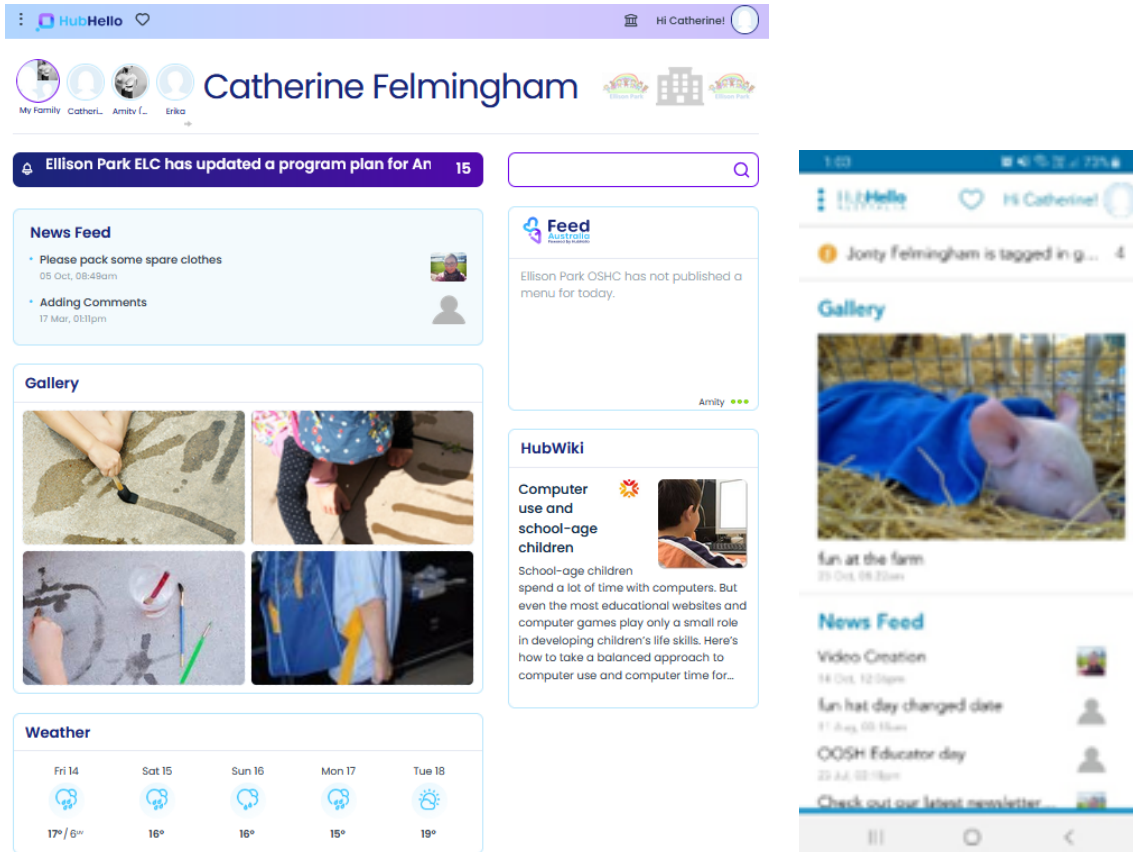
HubHello

Hi Catherine!

My Family Catheri... Amity (... Erika

Catherine Felmingham

Ellison Park Ellison Park

Ellison Park ELC has updated a program plan for An 15

News Feed

Please pack some spare clothes
05 Oct, 08:49am

Adding Comments
17 Mar, 01:11pm

Gallery

Weather

| Fri 14 | Sat 15 | Sun 16 | Mon 17 | Tue 18 |
|---|---|---|---|---|
| 17° / 6° | 16° | 16° | 15° | 19° |

Feed Australia

Ellison Park OSHC has not published a menu for today.

Amity

HubWiki

Computer use and school-age children

School-age children spend a lot of time with computers. But even the most educational websites and computer games play only a small role in developing children's life skills. Here's how to take a balanced approach to computer use and computer time for...

1:03

HubHello AUSTRALIA

Hi Catherine!

Jonty Felmingham is tagged in g... 4

Gallery

fun at the farm
25 Oct, 08:22am

News Feed

Video Creation
14 Oct, 12:15pm

fun hat day changed date
11 Aug, 03:15pm

OOSH Educator day
22 Jul, 03:15pm

Check out our latest newsletter...